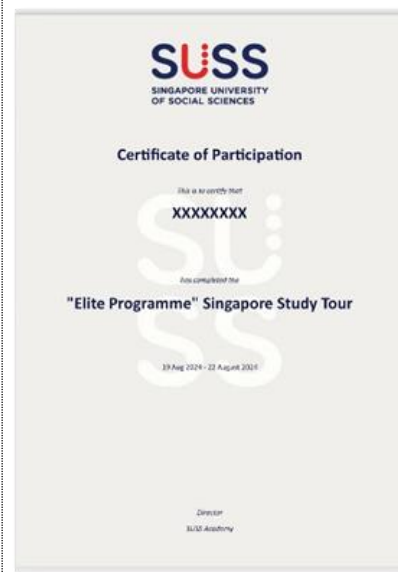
SUSS
SINGAPORE UNIVERSITY
OF SOCIAL SCIENCES

Certificate of Participation

This is to certify that

XXXXXXXX

has completed the

"Elite Programme" Singapore Study Tour

19 Aug 2024 – 22 August 2024

Director
SUSS Academy